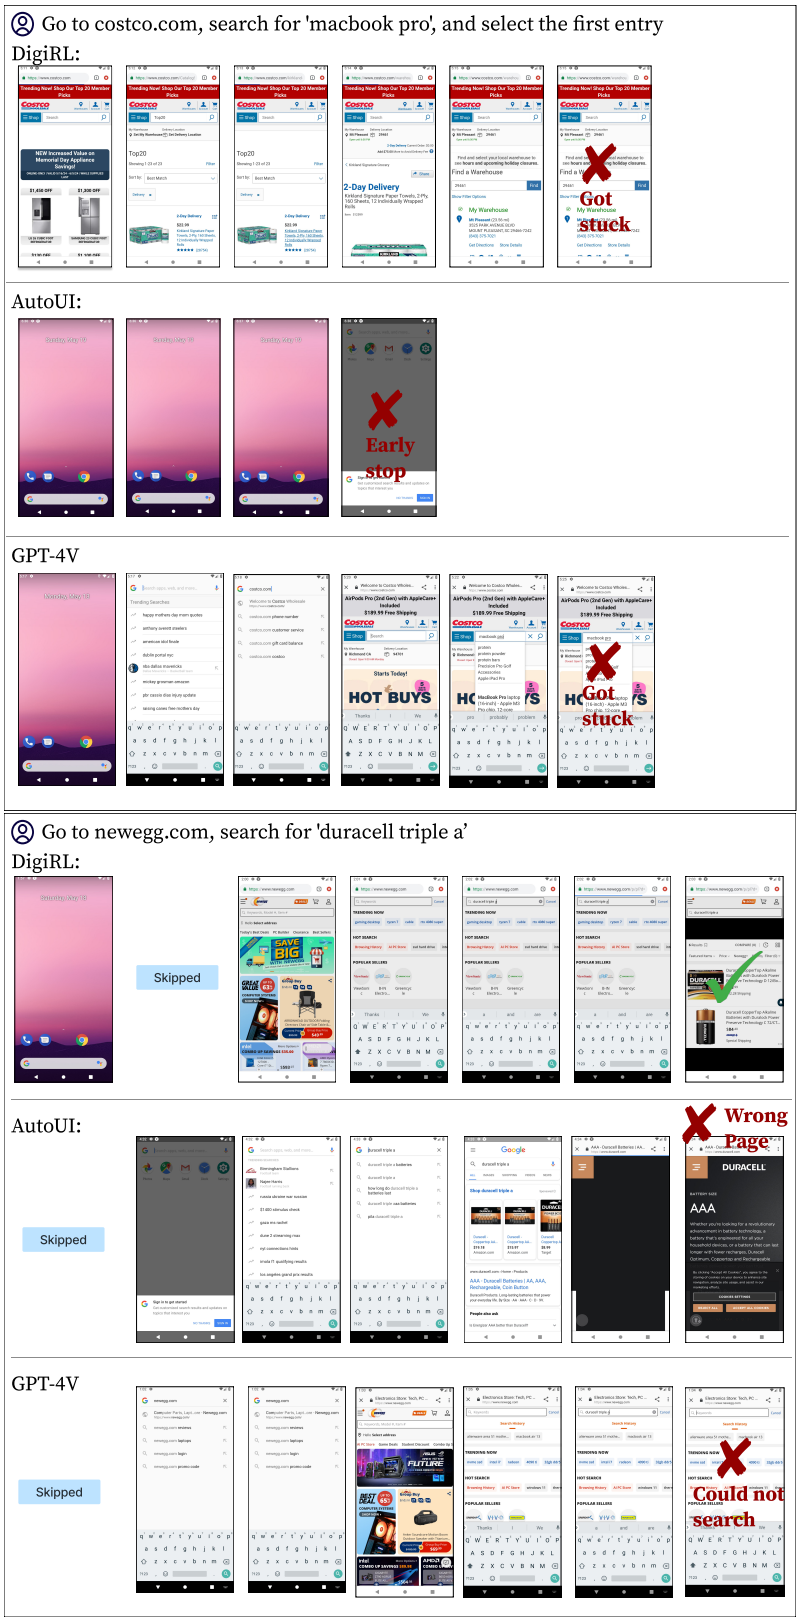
Go to costco.com, search for 'macbook pro', and select the first entry

DigiRL:

Got stuck

AutoUI:

Early stop

GPT-4V

Got stuck

Go to newegg.com, search for 'duracell triple a'

DigiRL:

Skipped

AutoUI:

Skipped

Wrong Page

GPT-4V

Skipped

Could not search